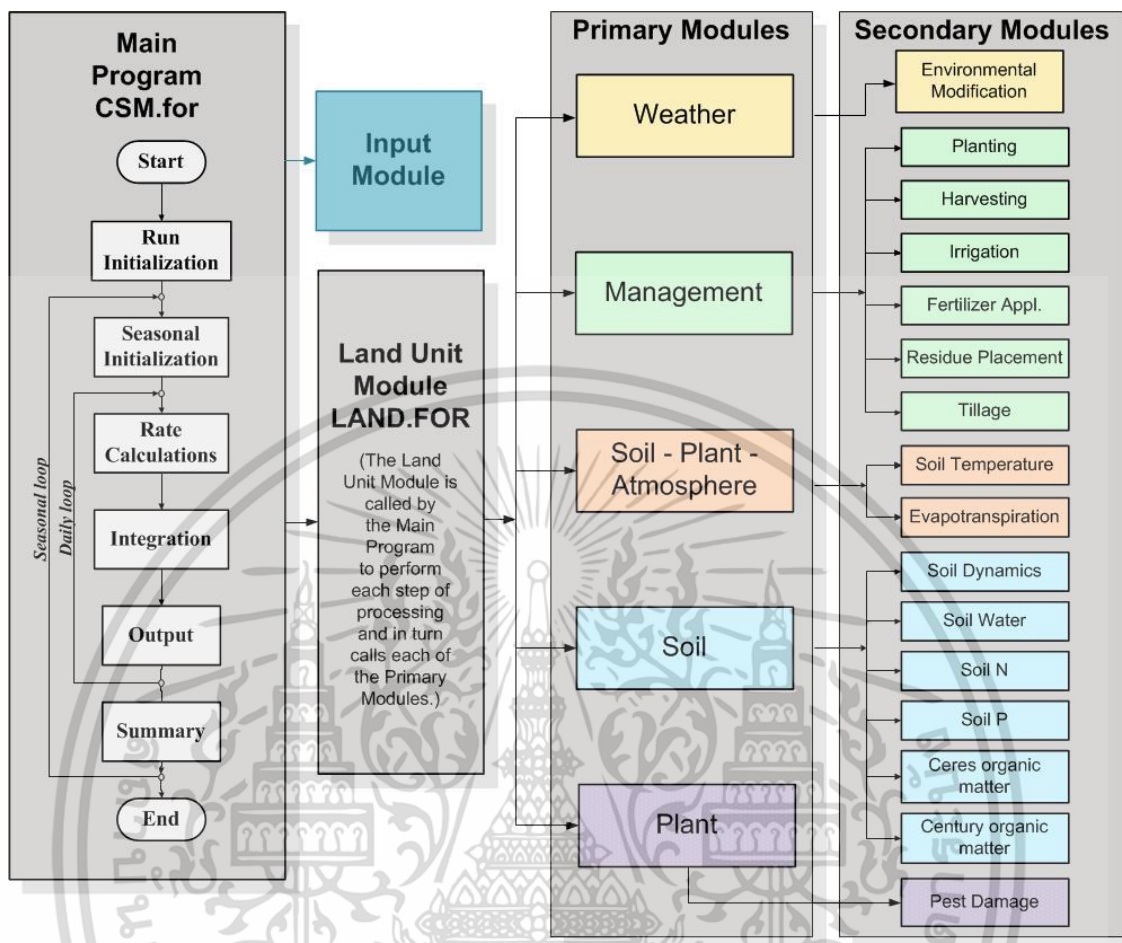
Main Program CSM.for

Start

Run Initialization

Seasonal Initialization

Rate Calculations

Integration

Output

Summary

End

Seasonal loop

Daily loop

Input Module

Land Unit Module LAND.FOR

(The Land Unit Module is called by the Main Program to perform each step of processing and in turn calls each of the Primary Modules.)

Primary Modules

Weather

Management

Soil - Plant - Atmosphere

Soil

Plant

Secondary Modules

Environmental Modification

Planting

Harvesting

Irrigation

Fertilizer Appl.

Residue Placement

Tillage

Soil Temperature

Evapotranspiration

Soil Dynamics

Soil Water

Soil N

Soil P

Ceres organic matter

Century organic matter

Pest Damage